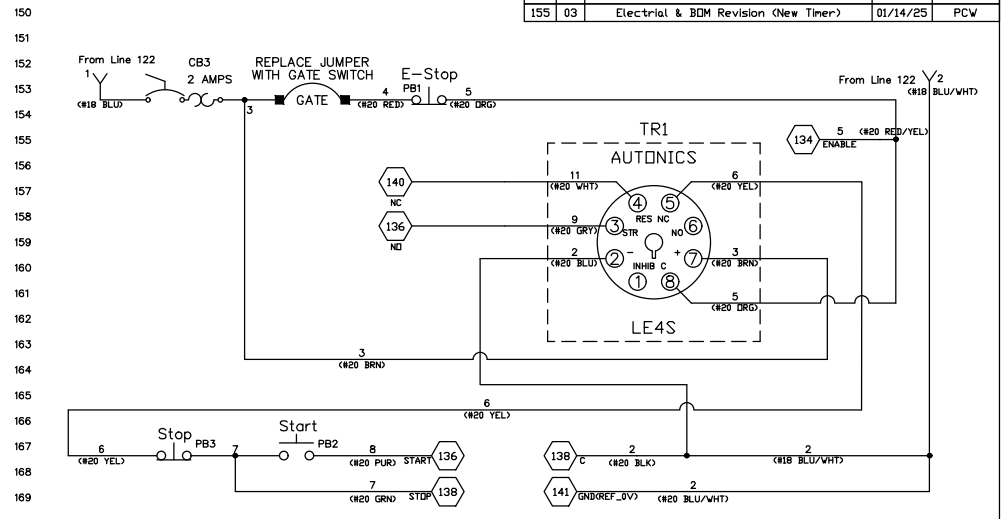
| 155 | 03 | Electrial & BOM Revision (New Timer) | 01/14/25 | PCW |
|---|---|---|---|---|

150
151
152
153
154
155
156
157
158
159
160
161
162
163
164
165
166
167
168
169

From Line 122
1
(#18 BLU)
CB3
2 AMPS
REPLACE JUMPER WITH GATE SWITCH
GATE
3
4
(#20 RED)
E-Stop
PB1
5
(#20 ORG)

From Line 122
2
(#18 BLU/WHT)

TR1
AUTONICS
134
ENABLE
5
(#20 RED/YEL)

140
NC
11
(#20 WHT)
4
5
6
(#20 YEL)
136
NO
9
(#20 GRY)
3
RES NC
STR
NO
6
2
(#20 BLU)
2
-
INHIB C
+
7
3
(#20 BRN)
1
8
5
(#20 ORG)
LE4S

3
(#20 BRN)

6
(#20 YEL)

6
(#20 YEL)
Stop
PB3
7
Start
PB2
8
(#20 PUR)
START
136
7
(#20 GRN)
STOP
138

138
C
2
(#20 BLK)
2
(#18 BLU/WHT)
141
GND(REF_0V)
2
(#20 BLU/WHT)